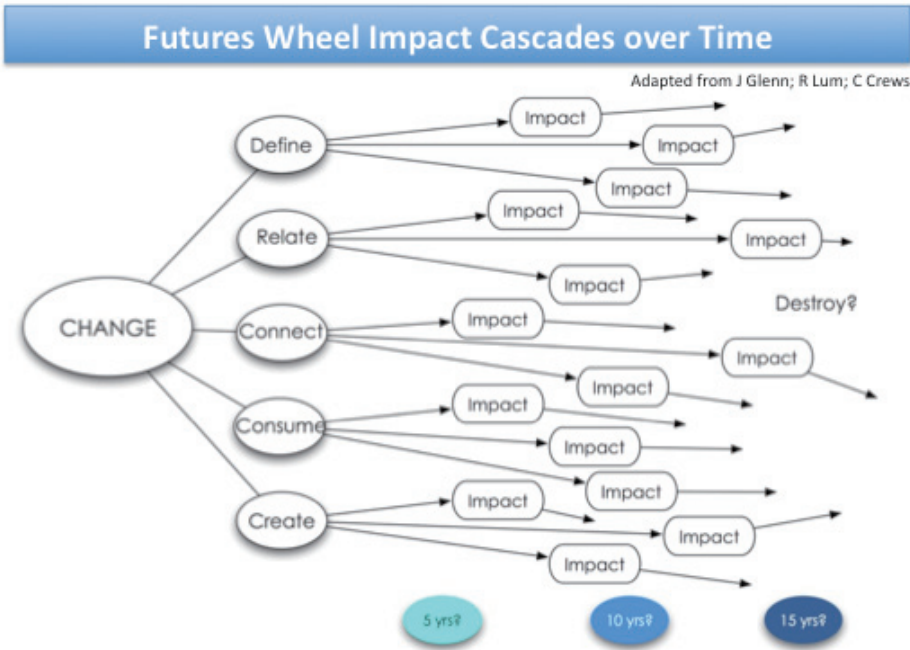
Futures Wheel Impact Cascades over Time

Adapted from J Glenn; R Lum; C Crews

CHANGE

Define

Impact

Impact

Impact

Relate

Impact

Impact

Impact

Connect

Impact

Impact

Impact

Destroy?

Consume

Impact

Impact

Impact

Create

Impact

Impact

Impact

5 yrs?

10 yrs?

15 yrs?